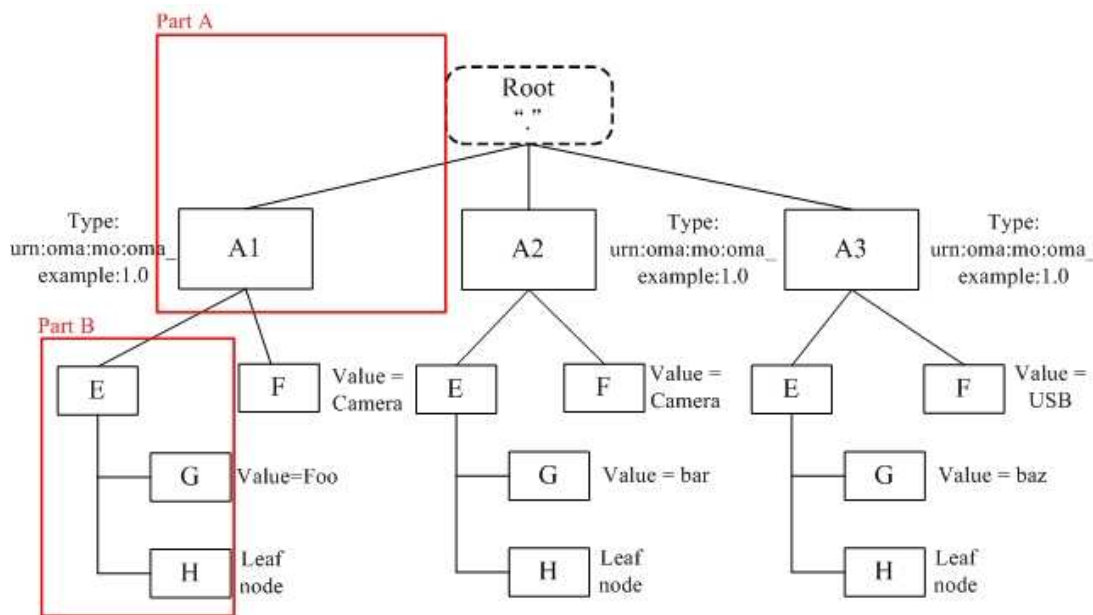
Part A

Root
"."

Type:
urn:oma:mo:oma_
example:1.0

A1

A2

Type:
urn:oma:mo:oma_
example:1.0

A3

Type:
urn:oma:mo:oma_
example:1.0

Part B

E

F

Value =
Camera

E

F

Value =
Camera

E

F

Value =
USB

G

Value=Foo

G

Value = bar

G

Value = baz

H

Leaf
node

H

Leaf
node

H

Leaf
node